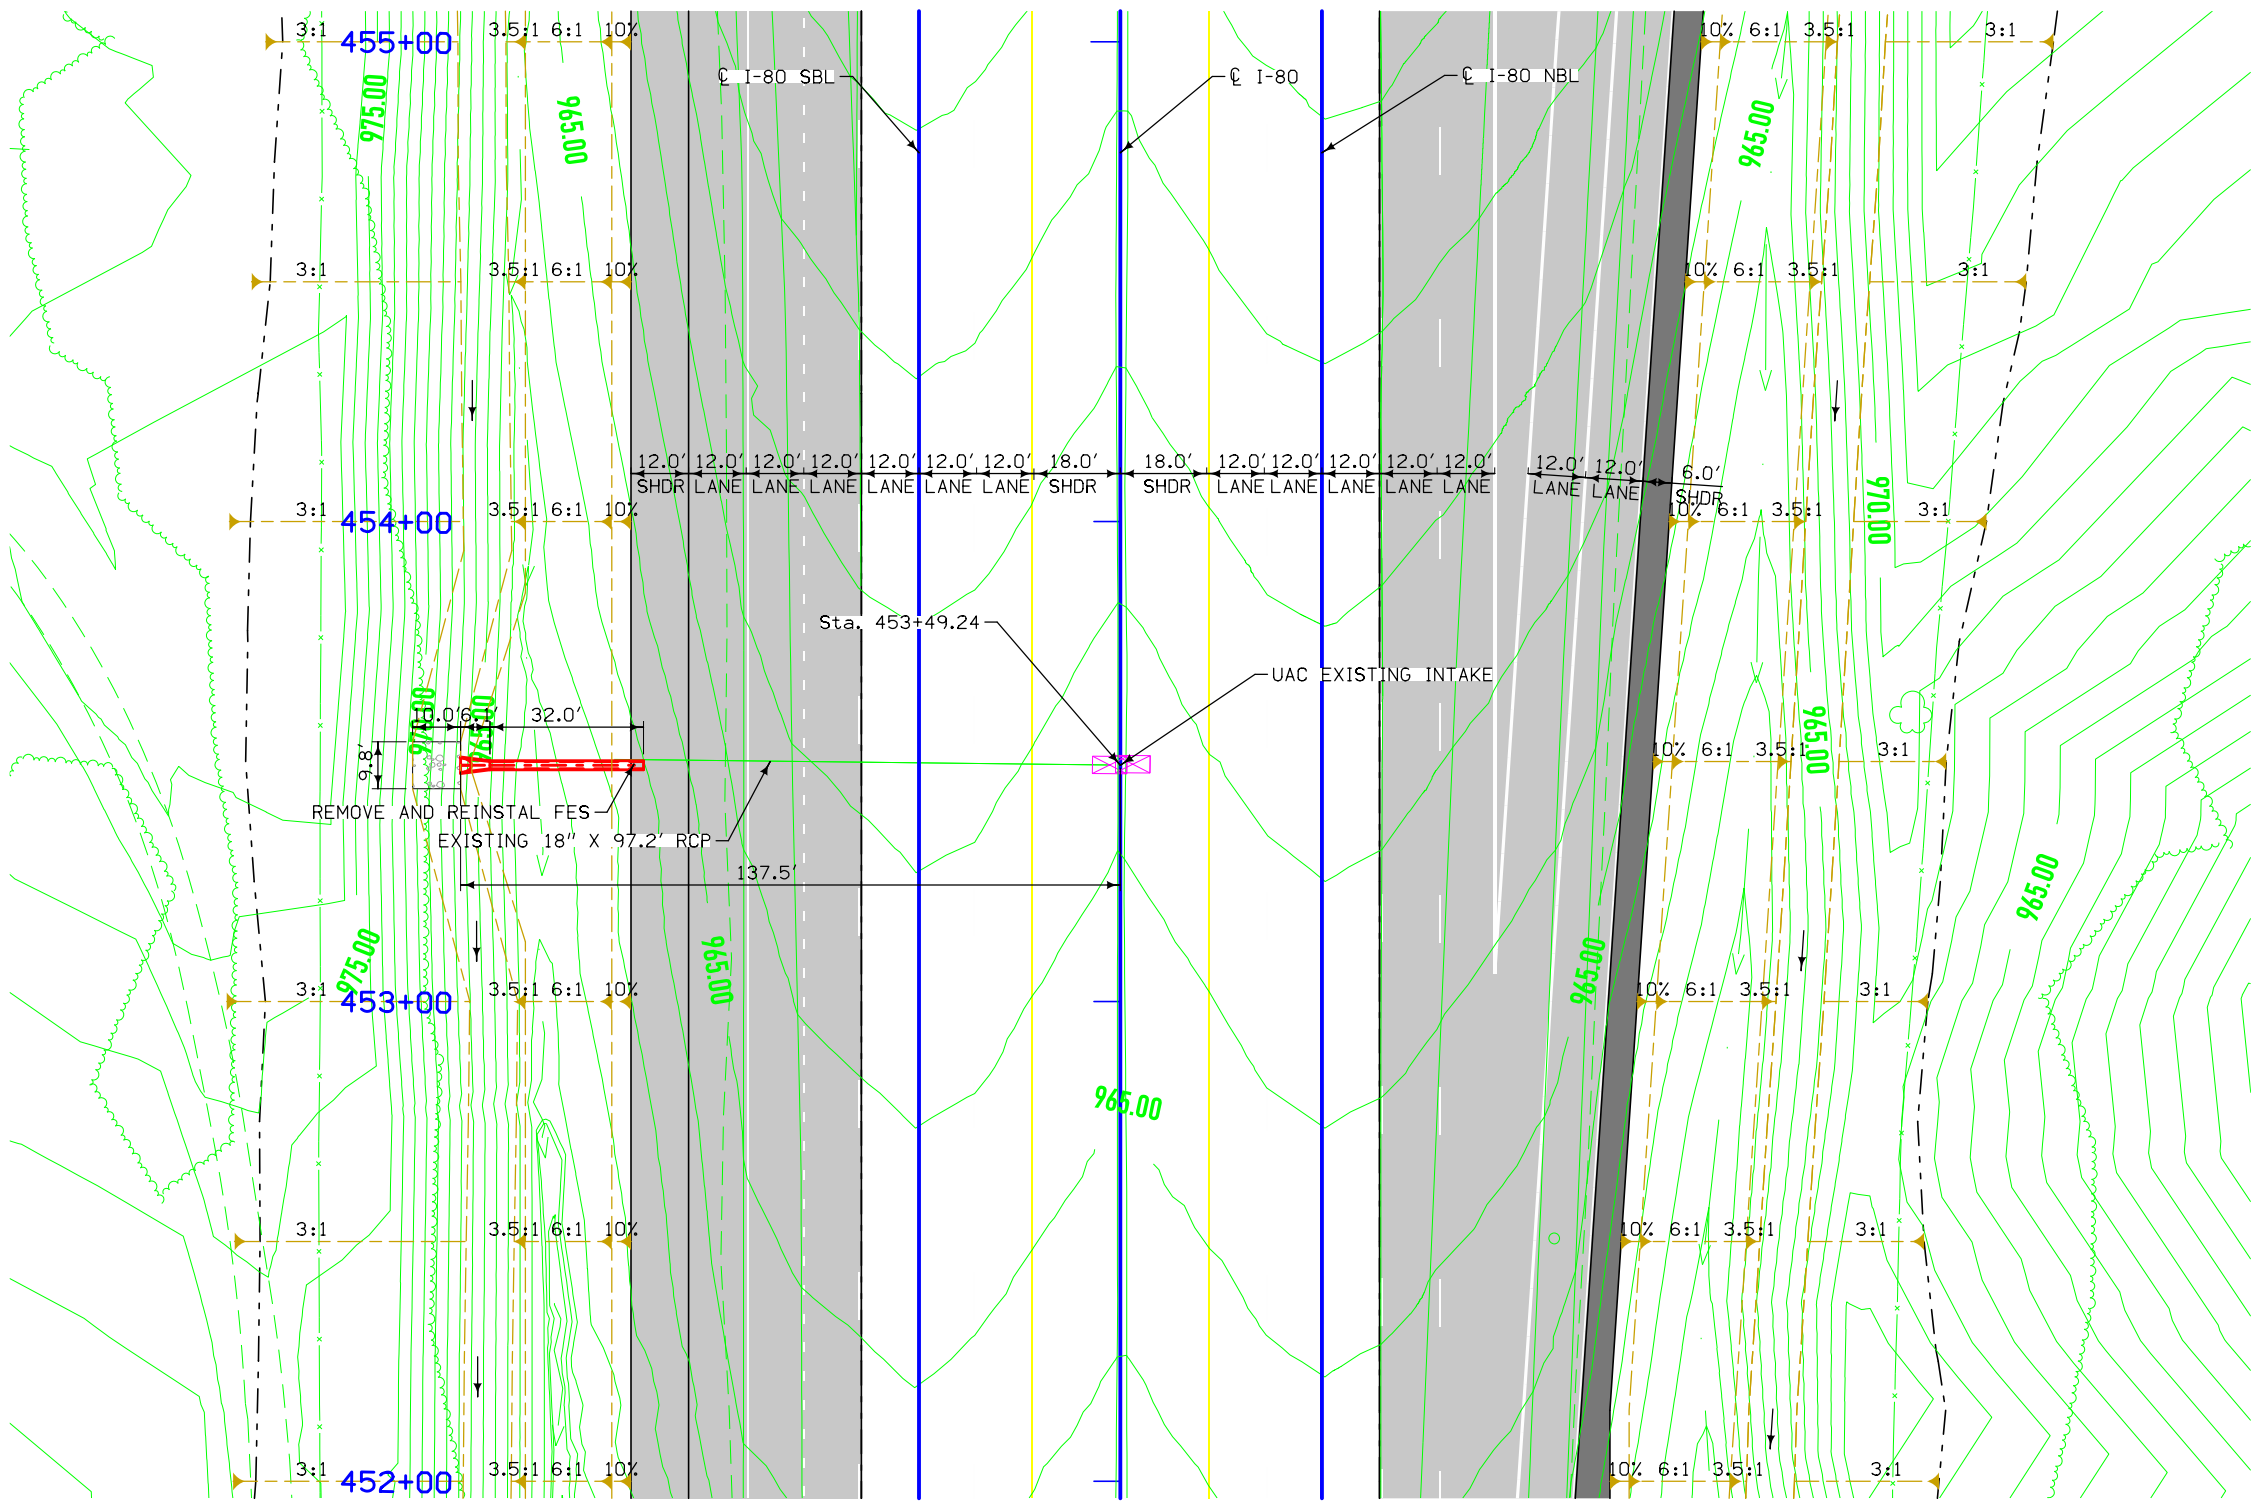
3:1 455+00 3.5:1 6:1 10%

10% 6:1 3.5:1 3:1

℄ I-80 SBL

℄ I-80

℄ I-80 NBL

975.00

965.00

965.00

3:1 3.5:1 6:1 10%

10% 6:1 3.5:1 3:1

| 12.0' | 12.0' | 12.0' | 12.0' | 12.0' | 12.0' | 12.0' | 18.0' | 18.0' | 12.0' | 12.0' | 12.0' | 12.0' | 12.0' | 12.0' | 12.0' | 6.0' |
|---|---|---|---|---|---|---|---|---|---|---|---|---|---|---|---|---|
| SHDR | LANE | LANE | LANE | LANE | LANE | LANE | SHDR | SHDR | LANE | LANE | LANE | LANE | LANE | LANE | LANE | SHDR |

3:1 454+00 3.5:1 6:1 10%

10% 6:1 3.5:1 3:1

970.00

Sta. 453+49.24

UAC EXISTING INTAKE

10.0' 6.1' 32.0'

9.8'

970.00

965.00

10% 6:1 3.5:1 3:1

965.00

REMOVE AND REINSTAL FES

EXISTING 18" X 97.2' RCP

137.5'

965.00

975.00

965.00

965.00

3:1 453+00 3.5:1 6:1 10%

10% 6:1 3.5:1 3:1

965.00

3:1 3.5:1 6:1 10%

10% 6:1 3.5:1 3:1

3:1 452+00 3.5:1 6:1 10%

10% 6:1 3.5:1 3:1